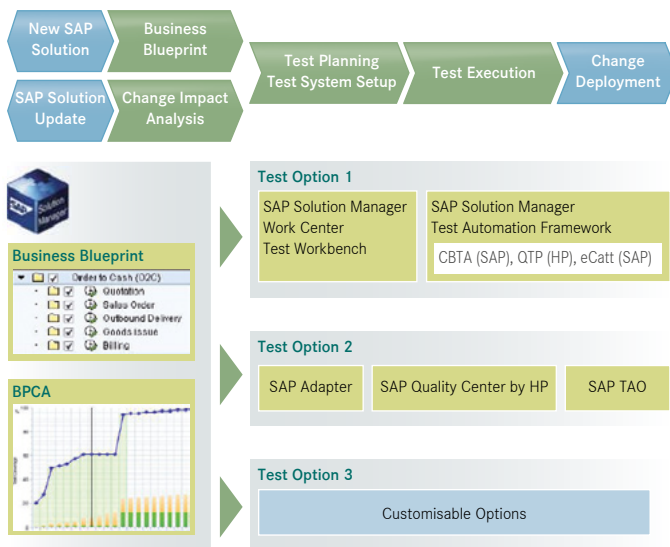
New SAP Solution

Business Blueprint

SAP Solution Update

Change Impact Analysis

Test Planning Test System Setup

Test Execution

Change Deployment

SAP Solution Manager

Business Blueprint

Order to Cash (O2C)
Quotation
Sales Order
Outbound Delivery
Goods Issue
Billing

BPCA

Test Option 1

SAP Solution Manager Work Center Test Workbench

SAP Solution Manager Test Automation Framework

CBTA (SAP), QTP (HP), eCatt (SAP)

Test Option 2

SAP Adapter

SAP Quality Center by HP

SAP TAO

Test Option 3

Customisable Options